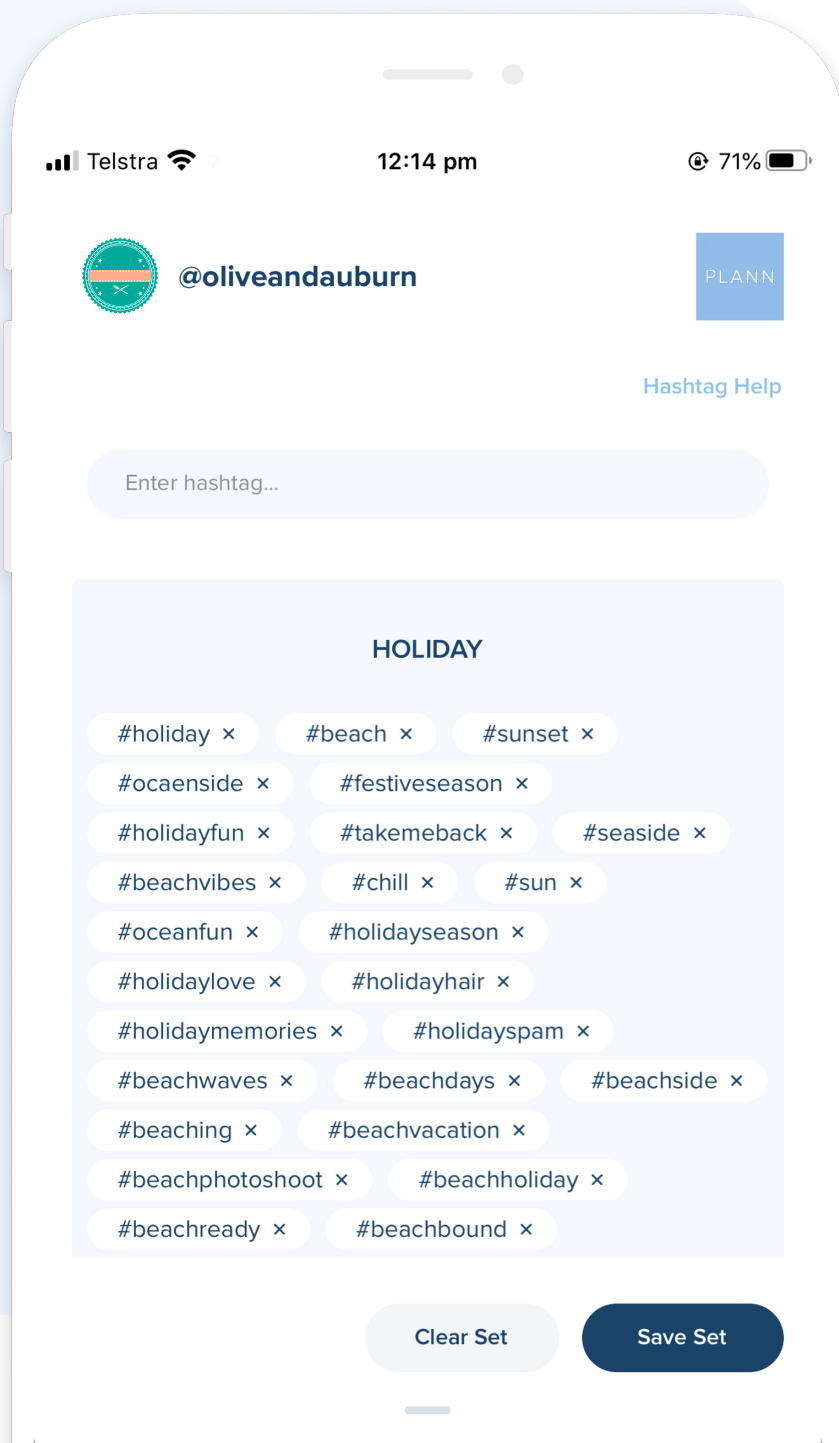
Telstra 12:14 pm 71%

@oliveandauburn

PLANN

Hashtag Help

Enter hashtag...

HOLIDAY

#holiday ×
#beach ×
#sunset ×
#ocaenside ×
#festiveseason ×
#holidayfun ×
#takemeback ×
#seaside ×
#beachvibes ×
#chill ×
#sun ×
#oceanfun ×
#holidayseason ×
#holidaylove ×
#holidayhair ×
#holidaymemories ×
#holidayspam ×
#beachwaves ×
#beachdays ×
#beachside ×
#beaching ×
#beachvacation ×
#beachphotoshoot ×
#beachholiday ×
#beachready ×
#beachbound ×

Clear Set
Save Set